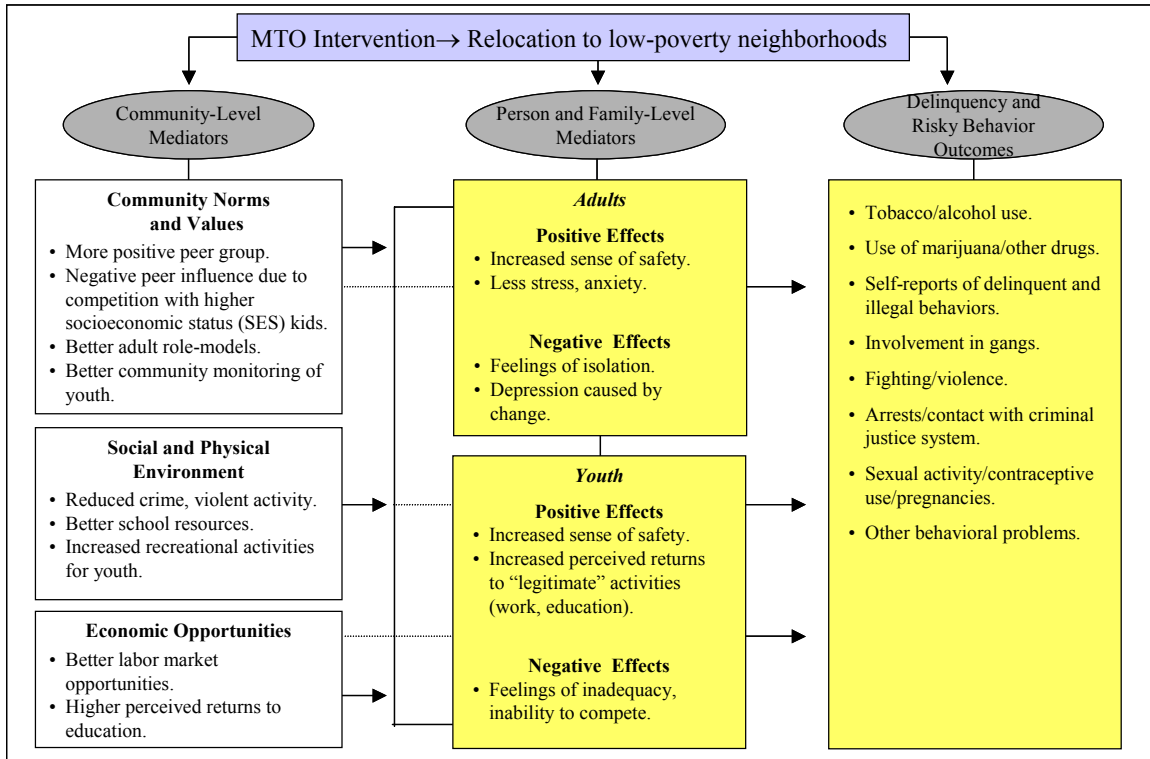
MTO Intervention→ Relocation to low-poverty neighborhoods

Community-Level Mediators

Person and Family-Level Mediators

Delinquency and Risky Behavior Outcomes

Community Norms and Values
• More positive peer group.
• Negative peer influence due to competition with higher socioeconomic status (SES) kids.
• Better adult role-models.
• Better community monitoring of youth.

Social and Physical Environment
• Reduced crime, violent activity.
• Better school resources.
• Increased recreational activities for youth.

Economic Opportunities
• Better labor market opportunities.
• Higher perceived returns to education.

Adults

Positive Effects
• Increased sense of safety.
• Less stress, anxiety.

Negative Effects
• Feelings of isolation.
• Depression caused by change.

Youth

Positive Effects
• Increased sense of safety.
• Increased perceived returns to "legitimate" activities (work, education).

Negative Effects
• Feelings of inadequacy, inability to compete.

• Tobacco/alcohol use.
• Use of marijuana/other drugs.
• Self-reports of delinquent and illegal behaviors.
• Involvement in gangs.
• Fighting/violence.
• Arrests/contact with criminal justice system.
• Sexual activity/contraceptive use/pregnancies.
• Other behavioral problems.